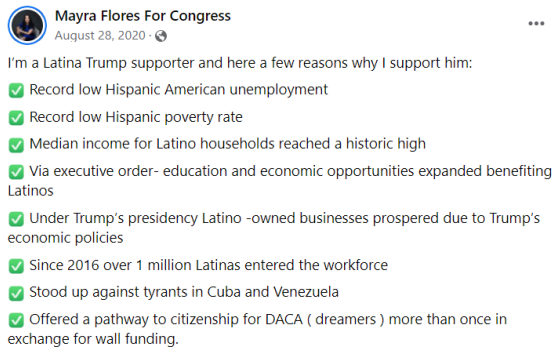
Mayra Flores For Congress
August 28, 2020 ·

I'm a Latina Trump supporter and here a few reasons why I support him:
✅ Record low Hispanic American unemployment
✅ Record low Hispanic poverty rate
✅ Median income for Latino households reached a historic high
✅ Via executive order- education and economic opportunities expanded benefiting Latinos
✅ Under Trump's presidency Latino -owned businesses prospered due to Trump's economic policies
✅ Since 2016 over 1 million Latinas entered the workforce
✅ Stood up against tyrants in Cuba and Venezuela
✅ Offered a pathway to citizenship for DACA ( dreamers ) more than once in exchange for wall funding.